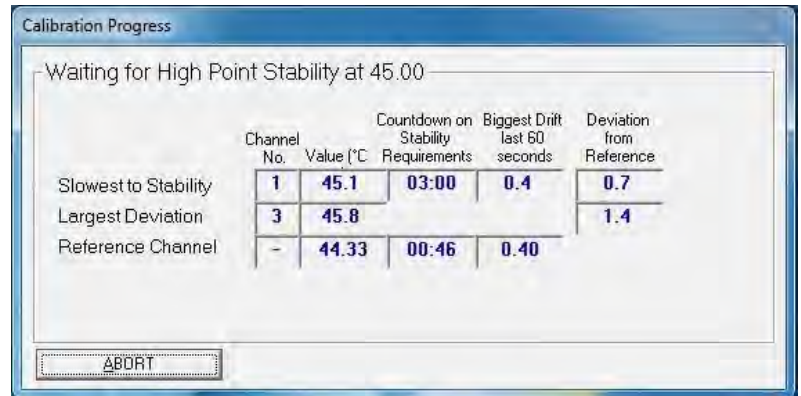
Calibration Progress

Waiting for High Point Stability at 45.00

| | Channel No. | Value (°C | Countdown on Stability Requirements | Biggest Drift last 60 seconds | Deviation from Reference |
|---|---|---|---|---|---|
| Slowest to Stability | 1 | 45.1 | 03:00 | 0.4 | 0.7 |
| Largest Deviation | 3 | 45.8 | | | 1.4 |
| Reference Channel | - | 44.33 | 00:46 | 0.40 | |

ABORT